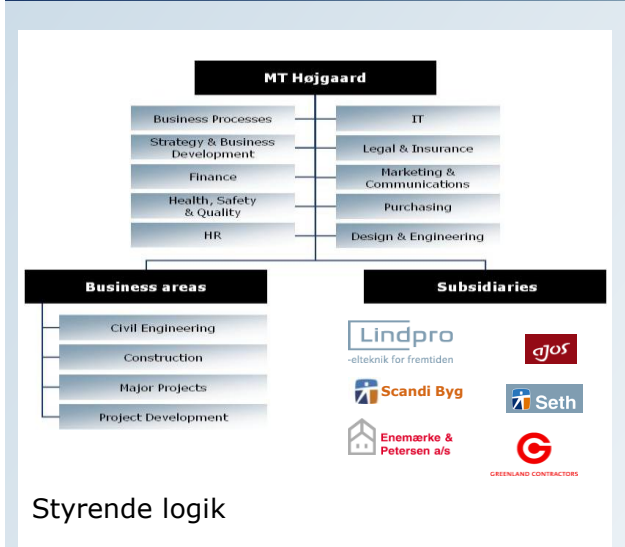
MT Højgaard

Business Processes

Strategy & Business Development

Finance

Health, Safety & Quality

HR

IT

Legal & Insurance

Marketing & Communications

Purchasing

Design & Engineering

Business areas

Civil Engineering

Construction

Major Projects

Project Development

Subsidiaries

Lindpro -elteknik for fremtiden

ajos

Scandi Byg

Seth

Enemærke & Petersen a/s

GREENLAND CONTRACTORS

Styrende logik